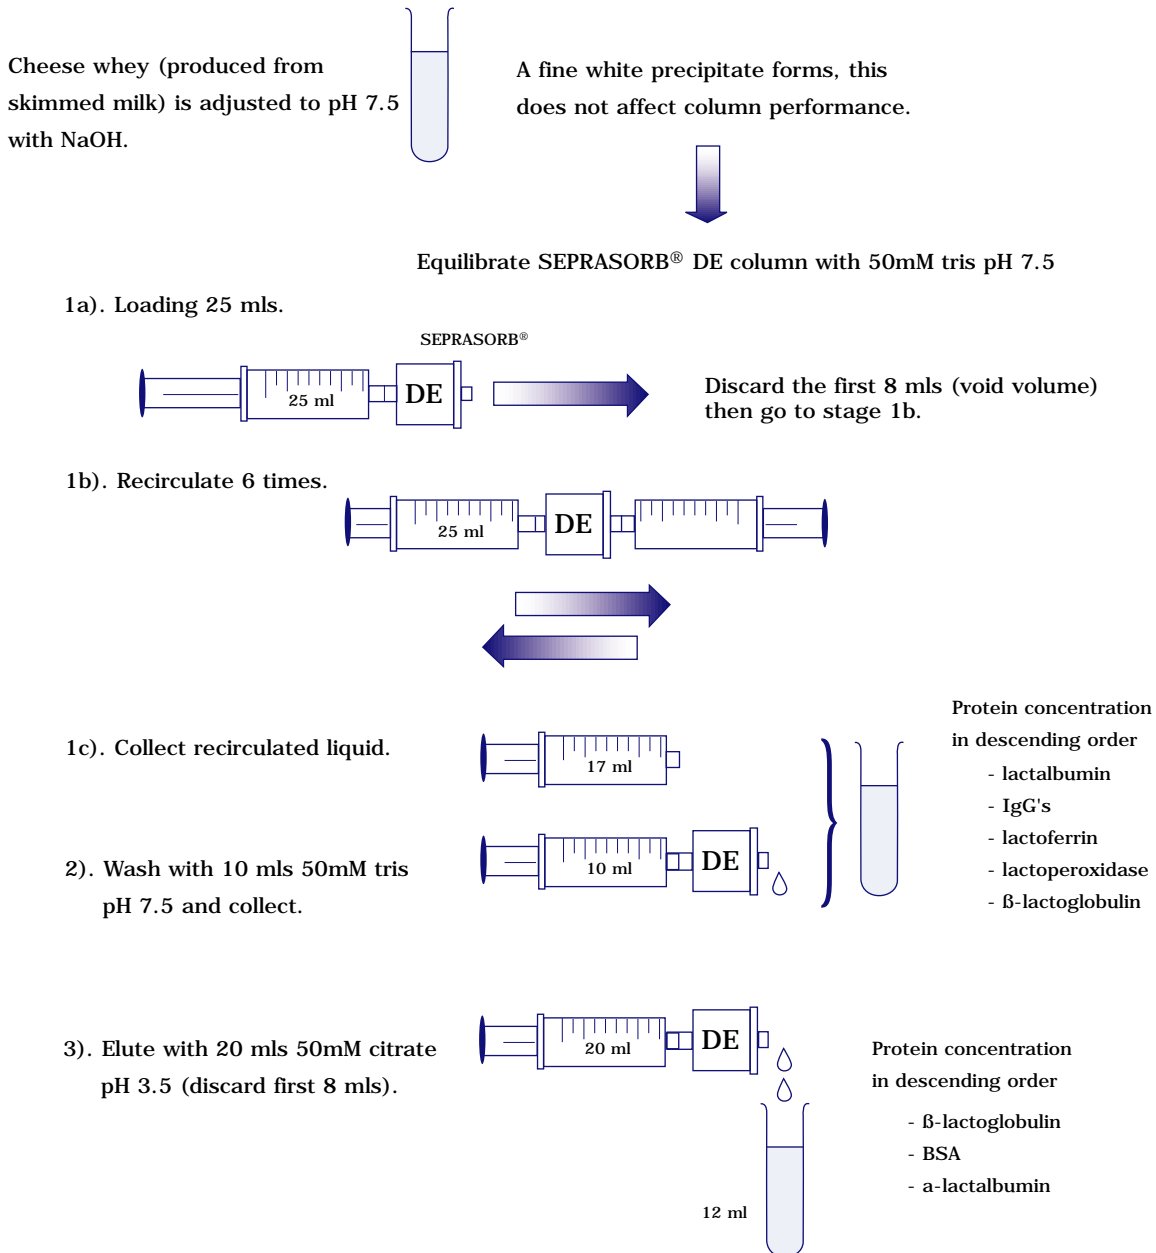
Cheese whey (produced from skimmed milk) is adjusted to pH 7.5 with NaOH.

A fine white precipitate forms, this does not affect column performance.

Equilibrate SEPRASORB® DE column with 50mM tris pH 7.5

1a). Loading 25 mls.

SEPRASORB®

25 ml

DE

Discard the first 8 mls (void volume) then go to stage 1b.

1b). Recirculate 6 times.

25 ml

DE

1c). Collect recirculated liquid.

17 ml

2). Wash with 10 mls 50mM tris pH 7.5 and collect.

10 ml

DE

Protein concentration in descending order

- lactalbumin
- IgG's
- lactoferrin
- lactoperoxidase
- ß-lactoglobulin

3). Elute with 20 mls 50mM citrate pH 3.5 (discard first 8 mls).

20 ml

DE

12 ml

Protein concentration in descending order

- ß-lactoglobulin
- BSA
- a-lactalbumin